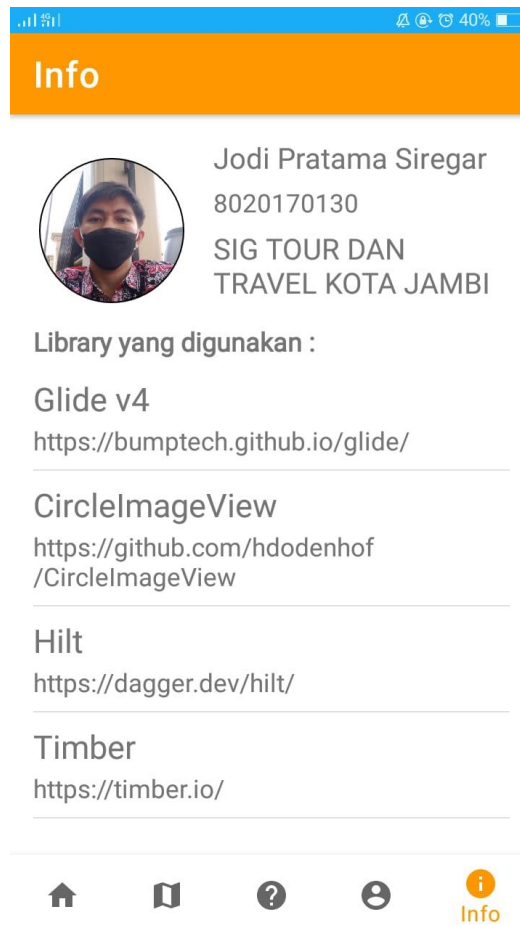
40%

Info

Jodi Pratama Siregar

8020170130

SIG TOUR DAN TRAVEL KOTA JAMBI

Library yang digunakan :

Glide v4
https://bumptech.github.io/glide/

CircleImageView
https://github.com/hdodenhof/CircleImageView

Hilt
https://dagger.dev/hilt/

Timber
https://timber.io/

Info